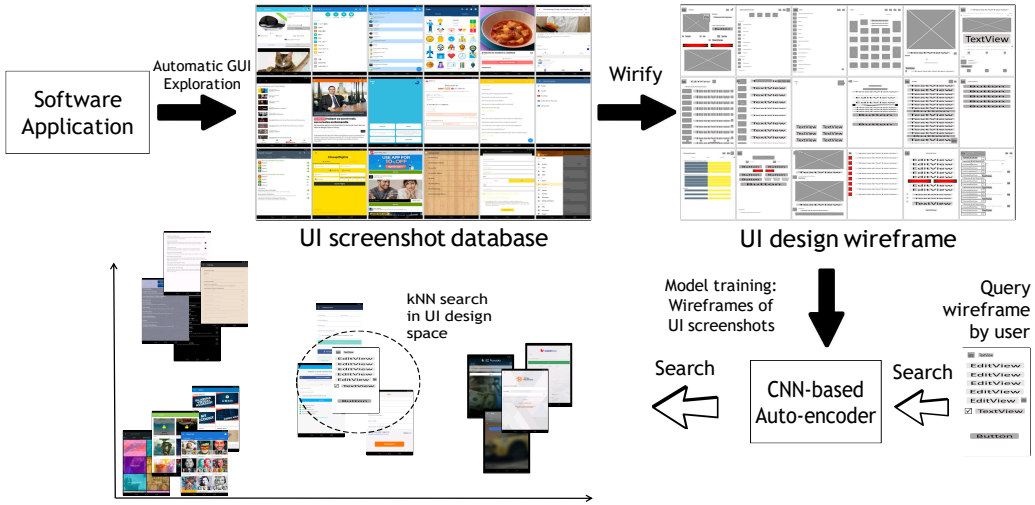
Software Application

Automatic GUI Exploration

UI screenshot database

Wirify

UI design wireframe

TextView

Model training: Wireframes of UI screenshots

Query wireframe by user

Search

CNN-based Auto-encoder

Search

kNN search in UI design space

EditView
EditView
EditView
EditView
TextView

TextView
EditView
EditView
EditView
EditView
EditView
TextView
Button